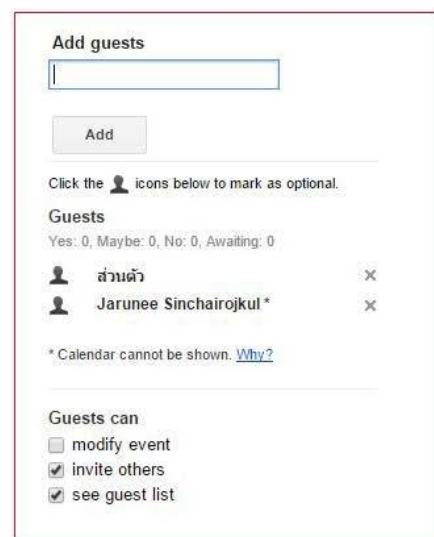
Add guests

Add

Click the icons below to mark as optional.

Guests

Yes: 0, Maybe: 0, No: 0, Awaiting: 0

ส่วนตัว ×

Jarunee Sinchairojkul * ×

* Calendar cannot be shown. Why?

Guests can

modify event

invite others

see guest list